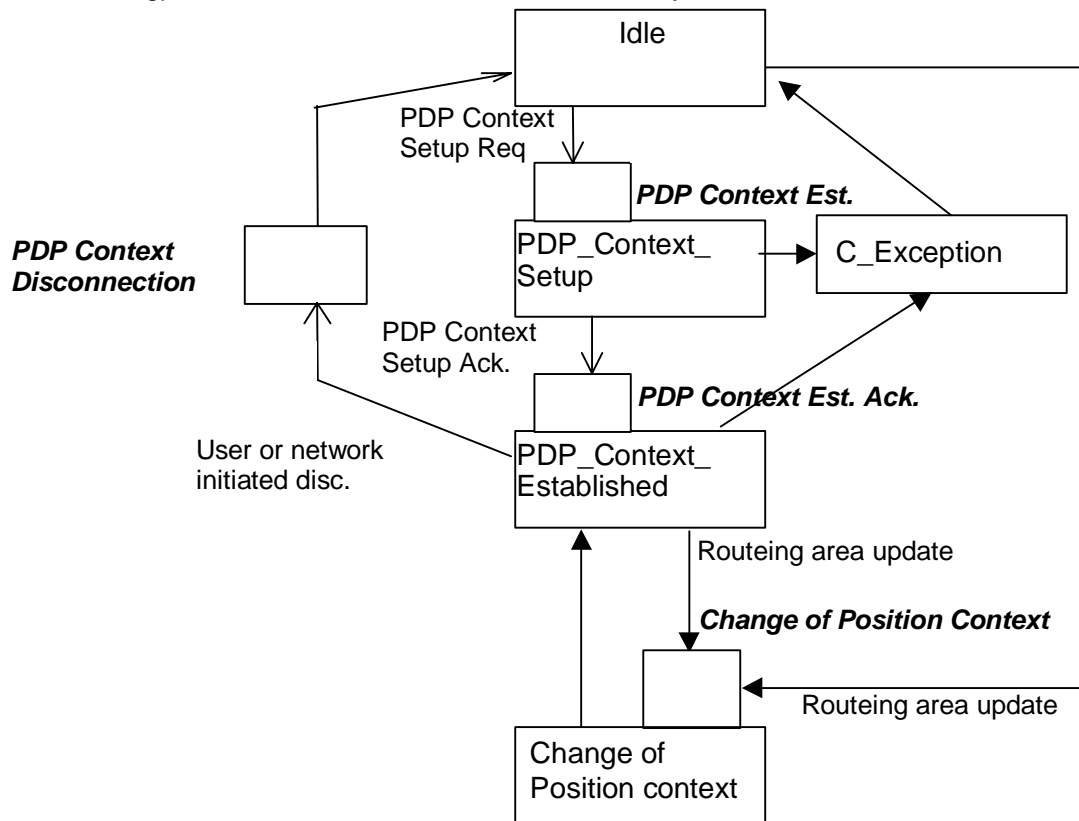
Idle

PDP Context Setup Req

PDP Context Est.

PDP Context Disconnection

PDP_Context_ Setup

C_Exception

PDP Context Setup Ack.

PDP Context Est. Ack.

User or network initiated disc.

PDP_Context_ Established

Routeing area update

Change of Position Context

Routeing area update

Change of Position context